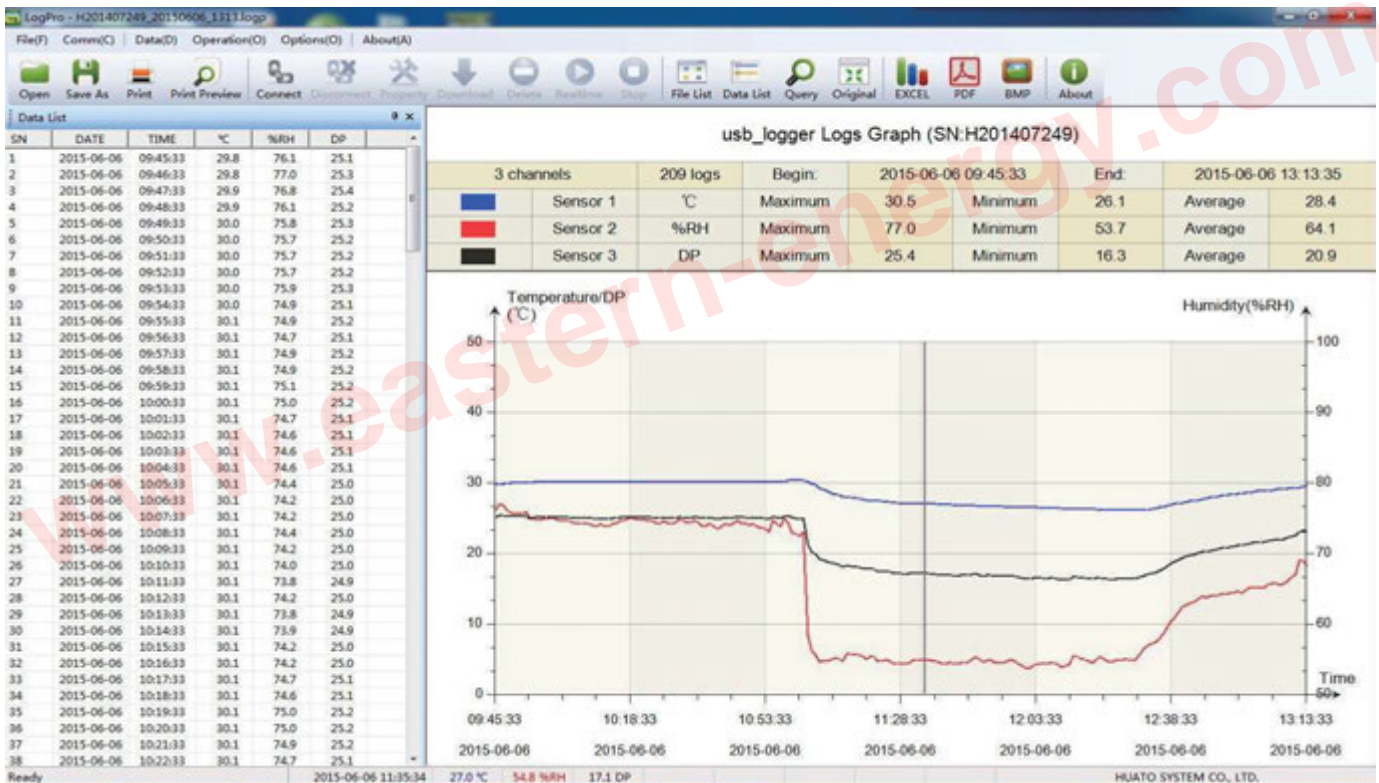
LogPro - H201407249_20150606_1311.logp

File(F) Comm(C) Data(D) Operation(O) Options(O) About(A)

Open Save As Print Print Preview Connect Disconnect Property Download Delete Realtime Stop File List Data List Query Original EXCEL PDF BMP About

Data List

| SN | DATE | TIME | ℃ | %RH | DP |
|---|---|---|---|---|---|
| 1 | 2015-06-06 | 09:45:33 | 29.8 | 76.1 | 25.1 |
| 2 | 2015-06-06 | 09:46:33 | 29.8 | 77.0 | 25.3 |
| 3 | 2015-06-06 | 09:47:33 | 29.9 | 76.8 | 25.4 |
| 4 | 2015-06-06 | 09:48:33 | 29.9 | 76.1 | 25.2 |
| 5 | 2015-06-06 | 09:49:33 | 30.0 | 75.8 | 25.3 |
| 6 | 2015-06-06 | 09:50:33 | 30.0 | 75.7 | 25.2 |
| 7 | 2015-06-06 | 09:51:33 | 30.0 | 75.7 | 25.2 |
| 8 | 2015-06-06 | 09:52:33 | 30.0 | 75.7 | 25.2 |
| 9 | 2015-06-06 | 09:53:33 | 30.0 | 75.9 | 25.3 |
| 10 | 2015-06-06 | 09:54:33 | 30.0 | 74.9 | 25.1 |
| 11 | 2015-06-06 | 09:55:33 | 30.1 | 74.9 | 25.2 |
| 12 | 2015-06-06 | 09:56:33 | 30.1 | 74.7 | 25.1 |
| 13 | 2015-06-06 | 09:57:33 | 30.1 | 74.9 | 25.2 |
| 14 | 2015-06-06 | 09:58:33 | 30.1 | 74.9 | 25.2 |
| 15 | 2015-06-06 | 09:59:33 | 30.1 | 75.1 | 25.2 |
| 16 | 2015-06-06 | 10:00:33 | 30.1 | 75.0 | 25.2 |
| 17 | 2015-06-06 | 10:01:33 | 30.1 | 74.7 | 25.1 |
| 18 | 2015-06-06 | 10:02:33 | 30.1 | 74.6 | 25.1 |
| 19 | 2015-06-06 | 10:03:33 | 30.1 | 74.6 | 25.1 |
| 20 | 2015-06-06 | 10:04:33 | 30.1 | 74.6 | 25.1 |
| 21 | 2015-06-06 | 10:05:33 | 30.1 | 74.4 | 25.0 |
| 22 | 2015-06-06 | 10:06:33 | 30.1 | 74.2 | 25.0 |
| 23 | 2015-06-06 | 10:07:33 | 30.1 | 74.2 | 25.0 |
| 24 | 2015-06-06 | 10:08:33 | 30.1 | 74.4 | 25.0 |
| 25 | 2015-06-06 | 10:09:33 | 30.1 | 74.2 | 25.0 |
| 26 | 2015-06-06 | 10:10:33 | 30.1 | 74.0 | 25.0 |
| 27 | 2015-06-06 | 10:11:33 | 30.1 | 73.8 | 24.9 |
| 28 | 2015-06-06 | 10:12:33 | 30.1 | 74.2 | 25.0 |
| 29 | 2015-06-06 | 10:13:33 | 30.1 | 73.8 | 24.9 |
| 30 | 2015-06-06 | 10:14:33 | 30.1 | 73.9 | 24.9 |
| 31 | 2015-06-06 | 10:15:33 | 30.1 | 74.2 | 25.0 |
| 32 | 2015-06-06 | 10:16:33 | 30.1 | 74.2 | 25.0 |
| 33 | 2015-06-06 | 10:17:33 | 30.1 | 74.7 | 25.1 |
| 34 | 2015-06-06 | 10:18:33 | 30.1 | 74.6 | 25.1 |
| 35 | 2015-06-06 | 10:19:33 | 30.1 | 75.0 | 25.2 |
| 36 | 2015-06-06 | 10:20:33 | 30.1 | 75.0 | 25.2 |
| 37 | 2015-06-06 | 10:21:33 | 30.1 | 74.9 | 25.2 |
| 38 | 2015-06-06 | 10:22:33 | 30.1 | 74.7 | 25.1 |

usb_logger Logs Graph (SN:H201407249)

| 3 channels | | 209 logs | Begin: | 2015-06-06 09:45:33 | End: | | 2015-06-06 13:13:35 | |
|---|---|---|---|---|---|---|---|---|
| | Sensor 1 | ℃ | Maximum | 30.5 | Minimum | 26.1 | Average | 28.4 |
| | Sensor 2 | %RH | Maximum | 77.0 | Minimum | 53.7 | Average | 64.1 |
| | Sensor 3 | DP | Maximum | 25.4 | Minimum | 16.3 | Average | 20.9 |

Temperature/DP (℃)
Humidity(%RH)
50 40 30 20 10 0
100 90 80 70 60 50
Time
09:45:33 10:18:33 10:53:33 11:28:33 12:03:33 12:38:33 13:13:33
2015-06-06 2015-06-06 2015-06-06 2015-06-06 2015-06-06 2015-06-06 2015-06-06

www.eastern-energy.com

Ready 2015-06-06 11:35:34 27.0 ℃ 54.8 %RH 17.1 DP HUATO SYSTEM CO., LTD.